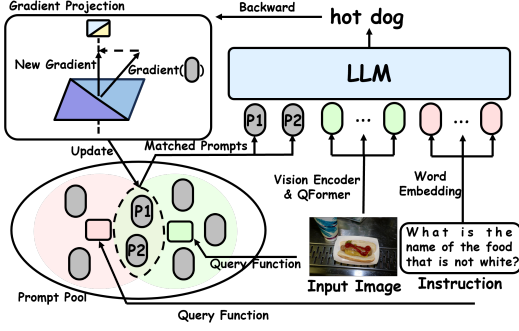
Gradient Projection

Backward

hot dog

New Gradient

Gradient( )

LLM

P1 P2 ... ...

Update

Matched Prompts

Vision Encoder & QFormer

Word Embedding

P1

P2

Query Function

What is the name of the food that is not white?

Prompt Pool

Input Image

Instruction

Query Function